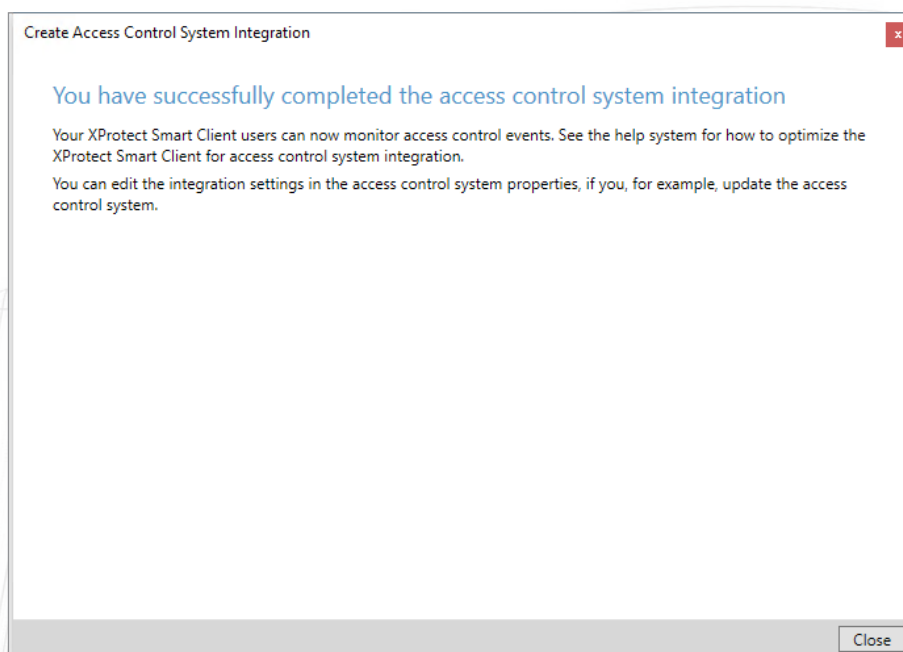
Create Access Control System Integration

x

You have successfully completed the access control system integration

Your XProtect Smart Client users can now monitor access control events. See the help system for how to optimize the XProtect Smart Client for access control system integration.

You can edit the integration settings in the access control system properties, if you, for example, update the access control system.

Close